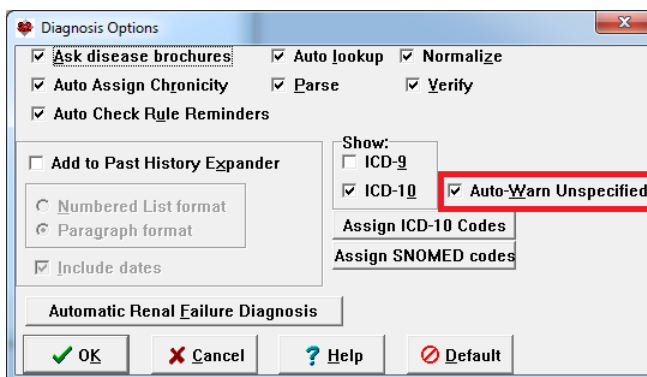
Diagnosis Options

☑ Ask disease brochures ☑ Auto lookup ☑ Normalize

☑ Auto Assign Chronicity ☑ Parse ☑ Verify

☑ Auto Check Rule Reminders

☐ Add to Past History Expander

○ Numbered List format
◉ Paragraph format

☑ Include dates

Show:
☐ ICD-9
☑ ICD-10

☑ Auto-Warn Unspecified

Assign ICD-10 Codes

Assign SNOMED codes

Automatic Renal Failure Diagnosis

OK

Cancel

Help

Default